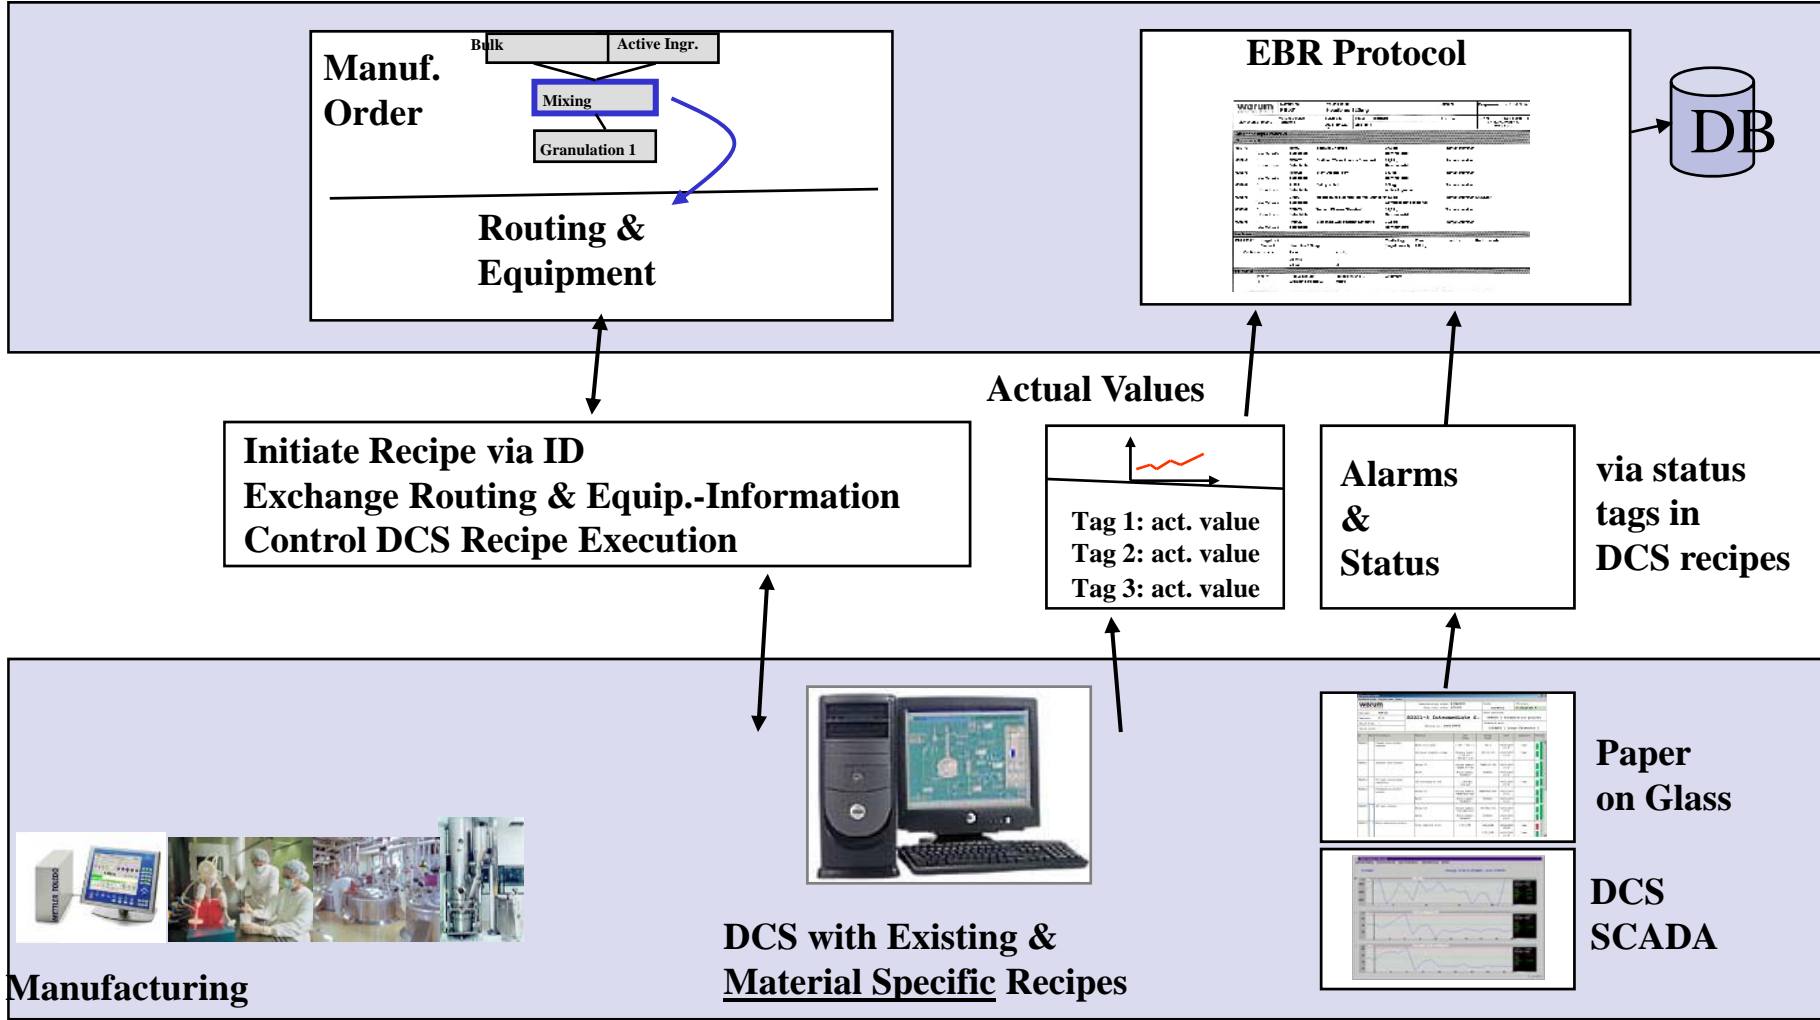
Manuf. Order

Bulk

Active Ingr.

Mixing

Granulation 1

Routing & Equipment

EBR Protocol

DB

Actual Values

Initiate Recipe via ID
Exchange Routing & Equip.-Information
Control DCS Recipe Execution

Tag 1: act. value
Tag 2: act. value
Tag 3: act. value

Alarms & Status

via status tags in DCS recipes

Paper on Glass

DCS SCADA

DCS with Existing & Material Specific Recipes

Manufacturing